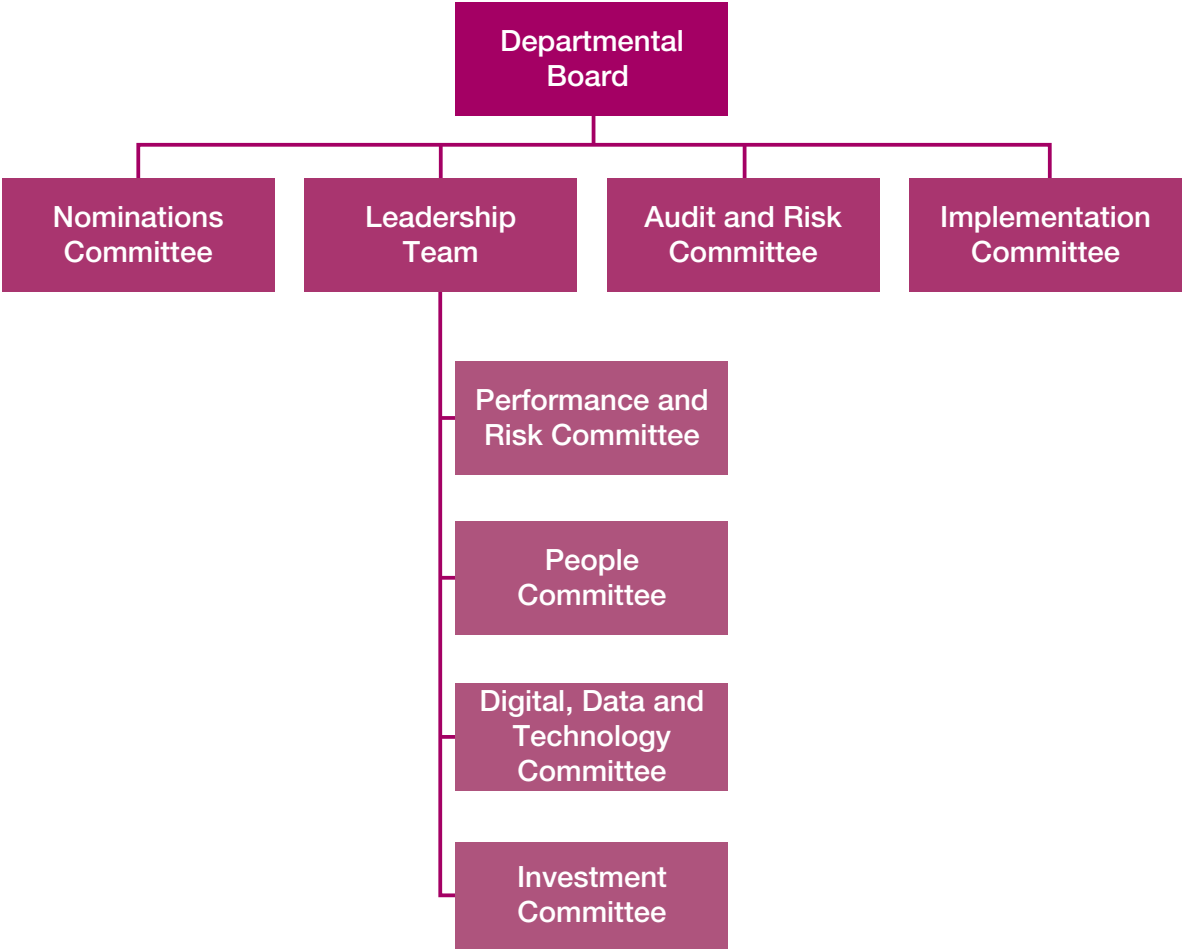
Departmental Board

Nominations Committee

Leadership Team

Audit and Risk Committee

Implementation Committee

Performance and Risk Committee

People Committee

Digital, Data and Technology Committee

Investment Committee